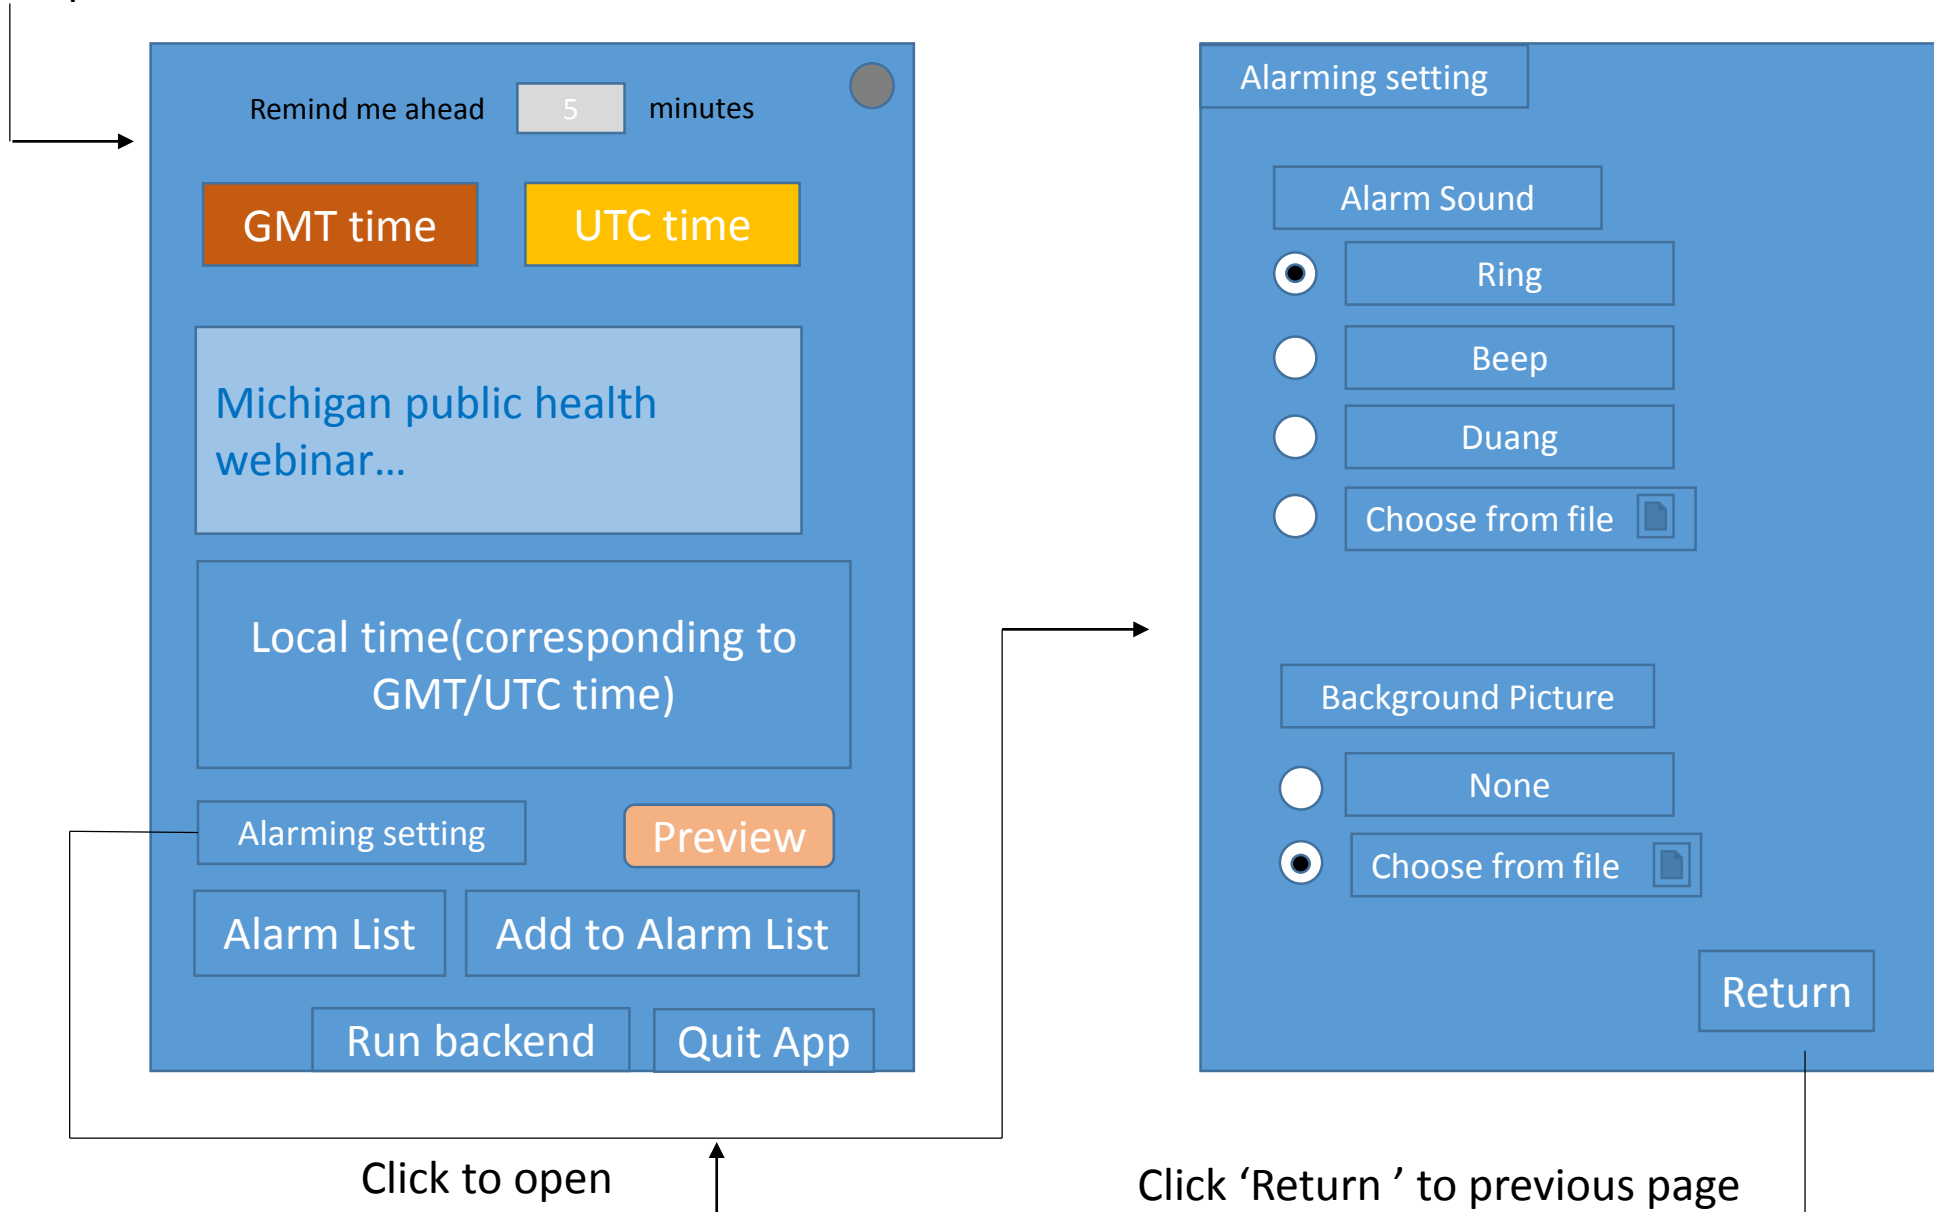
Remind me ahead 5 minutes

GMT time

UTC time

Michigan public health webinar…

Local time(corresponding to GMT/UTC time)

Alarming setting

Preview

Alarm List

Add to Alarm List

Run backend

Quit App

Alarming setting

Alarm Sound

Ring

Beep

Duang

Choose from file

Background Picture

None

Choose from file

Return

Click to open

Click ‘Return ’ to previous page